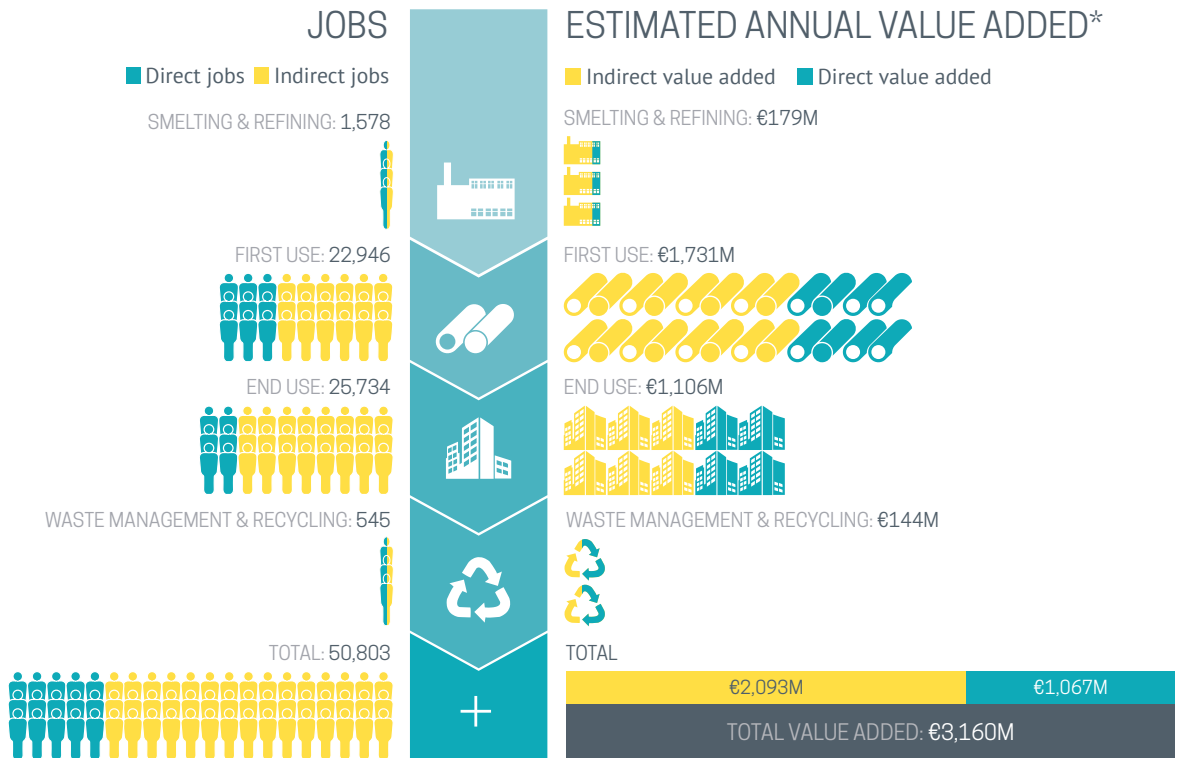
JOBS

Direct jobs Indirect jobs

SMELTING & REFINING: 1,578

FIRST USE: 22,946

END USE: 25,734

WASTE MANAGEMENT & RECYCLING: 545

TOTAL: 50,803

ESTIMATED ANNUAL VALUE ADDED*

Indirect value added Direct value added

SMELTING & REFINING: €179M

FIRST USE: €1,731M

END USE: €1,106M

WASTE MANAGEMENT & RECYCLING: €144M

TOTAL

€2,093M €1,067M

TOTAL VALUE ADDED: €3,160M

+